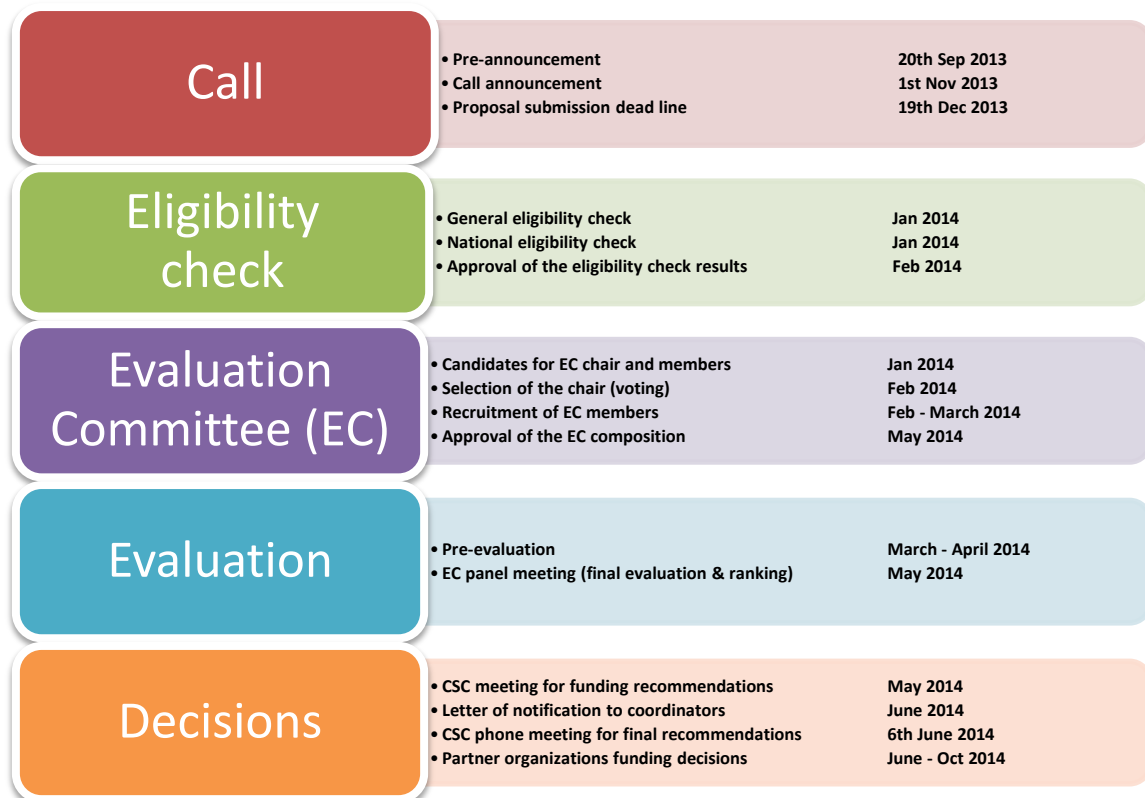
Call

• Pre-announcement 20th Sep 2013
• Call announcement 1st Nov 2013
• Proposal submission dead line 19th Dec 2013

Eligibility check

• General eligibility check Jan 2014
• National eligibility check Jan 2014
• Approval of the eligibility check results Feb 2014

Evaluation Committee (EC)

• Candidates for EC chair and members Jan 2014
• Selection of the chair (voting) Feb 2014
• Recruitment of EC members Feb - March 2014
• Approval of the EC composition May 2014

Evaluation

• Pre-evaluation March - April 2014
• EC panel meeting (final evaluation & ranking) May 2014

Decisions

• CSC meeting for funding recommendations May 2014
• Letter of notification to coordinators June 2014
• CSC phone meeting for final recommendations 6th June 2014
• Partner organizations funding decisions June - Oct 2014